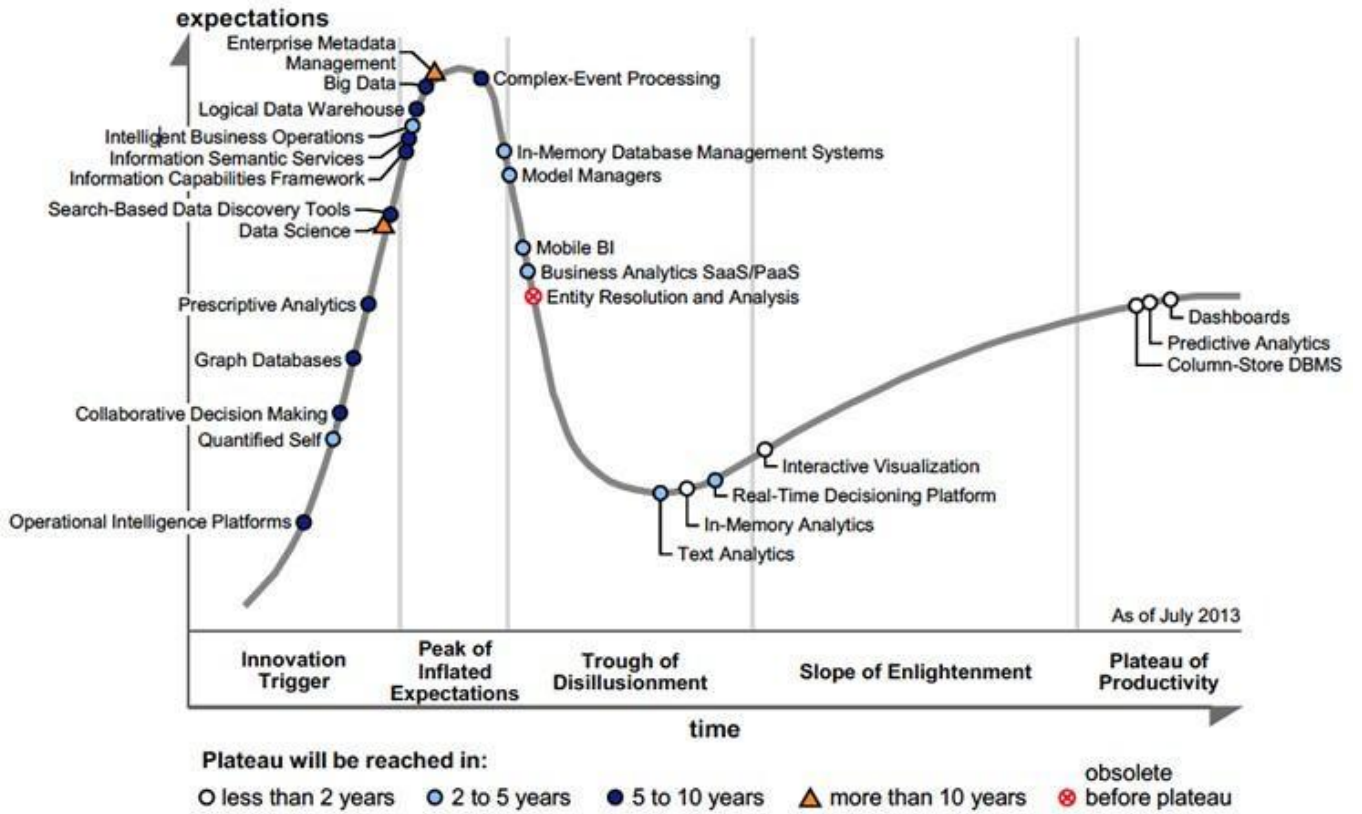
expectations

Enterprise Metadata Management
Big Data
Logical Data Warehouse
Intelligent Business Operations
Information Semantic Services
Information Capabilities Framework
Search-Based Data Discovery Tools
Data Science
Prescriptive Analytics
Graph Databases
Collaborative Decision Making
Quantified Self
Operational Intelligence Platforms

Complex-Event Processing
In-Memory Database Management Systems
Model Managers
Mobile BI
Business Analytics SaaS/PaaS
Entity Resolution and Analysis

Interactive Visualization
Real-Time Decisioning Platform
In-Memory Analytics
Text Analytics

Dashboards
Predictive Analytics
Column-Store DBMS

As of July 2013

Innovation Trigger | Peak of Inflated Expectations | Trough of Disillusionment | Slope of Enlightenment | Plateau of Productivity

time

Plateau will be reached in:
less than 2 years
2 to 5 years
5 to 10 years
more than 10 years
obsolete before plateau